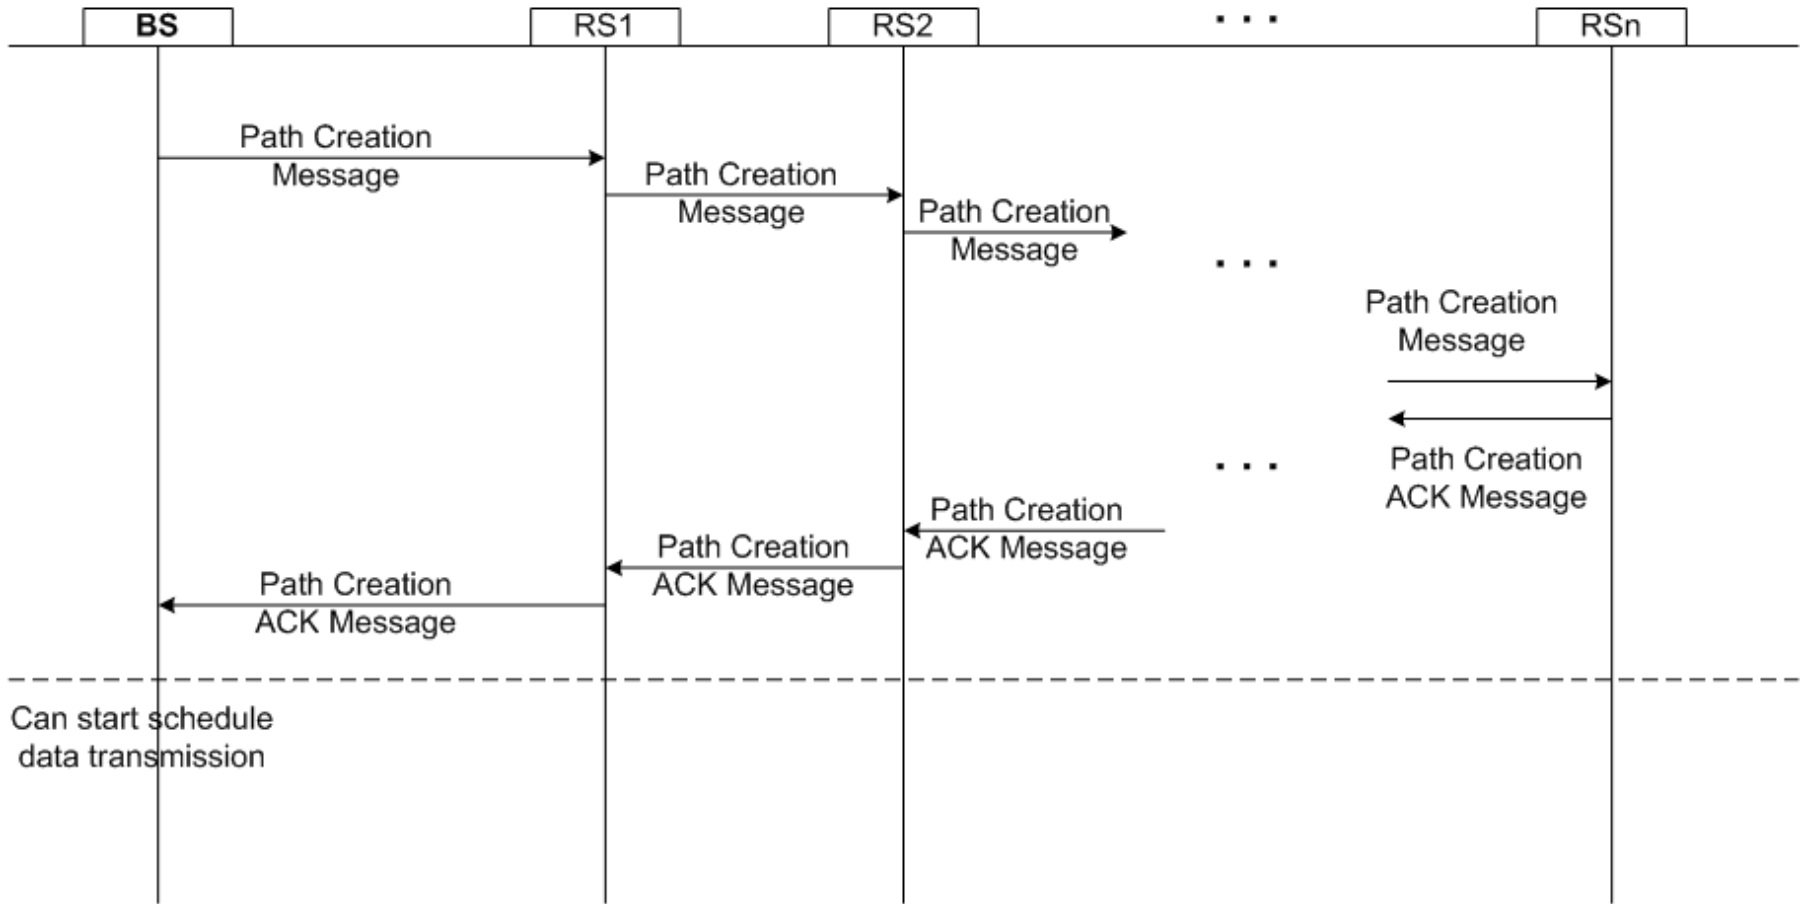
BS
RS1
RS2
. . .
RSn

Path Creation Message

Path Creation Message

Path Creation Message

. . .

Path Creation Message

Path Creation ACK Message

. . .

Path Creation ACK Message

Path Creation ACK Message

Path Creation ACK Message

Can start schedule data transmission